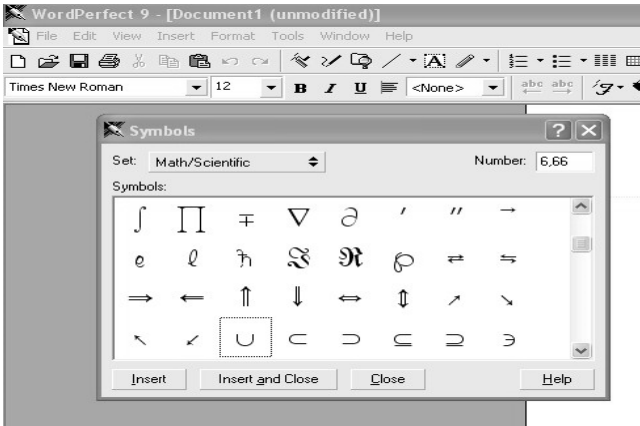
WordPerfect 9 - [Document1 (unmodified)]

File Edit View Insert Format Tools Window Help

Times New Roman 12 B I U <None> abc abc

Symbols ? X

Set: Math/Scientific Number: 6,66

Symbols:

| $\int$ | $\prod$ | $\mp$ | $\nabla$ | $\partial$ | $'$ | $''$ | $\rightarrow$ |
|---|---|---|---|---|---|---|---|
| $e$ | $\ell$ | $\hbar$ | $\Im$ | $\Re$ | $\wp$ | $\rightleftarrows$ | $\leftrightarrows$ |
| $\Rightarrow$ | $\Leftarrow$ | $\Uparrow$ | $\Downarrow$ | $\Leftrightarrow$ | $\Updownarrow$ | $\nearrow$ | $\searrow$ |
| $\nwarrow$ | $\swarrow$ | $\cup$ | $\subset$ | $\supset$ | $\subseteq$ | $\supseteq$ | $\ni$ |

Insert Insert and Close Close Help